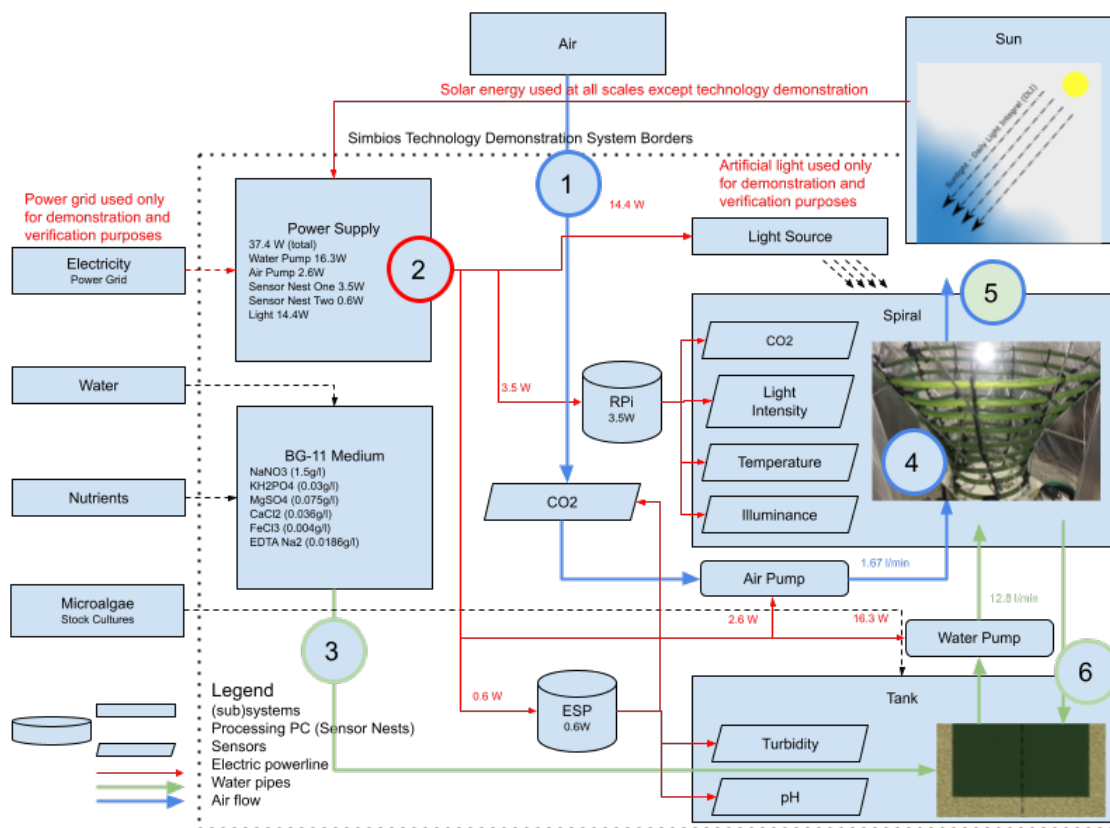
Air

Sun

Solar energy used at all scales except technology demonstration

Sunlight – Daily Light Integral (DLI)

Simbios Technology Demonstration System Borders

1

14.4 W

Artificial light used only for demonstration and verification purposes

Power grid used only for demonstration and verification purposes

Power Supply
37.4 W (total)
Water Pump 16.3W
Air Pump 2.6W
Sensor Nest One 3.5W
Sensor Nest Two 0.6W
Light 14.4W

2

Electricity
Power Grid

Light Source

5

Spiral

CO2

Water

3.5 W

RPi
3.5W

Light Intensity

BG-11 Medium
NaNO3 (1.5g/l)
KH2PO4 (0.03g/l)
MgSO4 (0.075g/l)
CaCl2 (0.036g/l)
FeCl3 (0.004g/l)
EDTA Na2 (0.0186g/l)

Temperature

4

Nutrients

CO2

Illuminance

Air Pump

1.67 l/min

Microalgae
Stock Cultures

12.8 l/min

2.6 W

16.3 W

Water Pump

3

6

Legend
(sub)systems
Processing PC (Sensor Nests)
Sensors
Electric powerline
Water pipes
Air flow

0.6 W

ESP
0.6W

Tank

Turbidity

pH